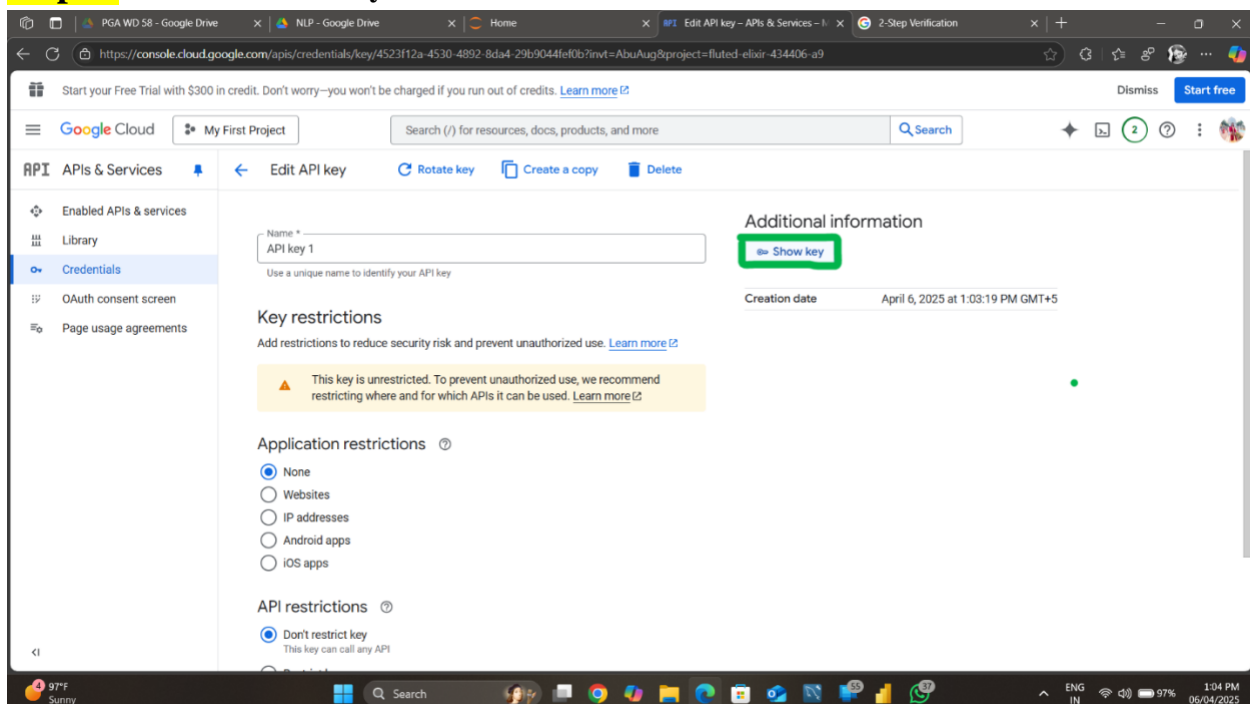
PGA WD 58 - Google Drive
NLP - Google Drive
Home
Edit API key – APIs & Services – M
2-Step Verification

https://console.cloud.google.com/apis/credentials/key/4523f12a-4530-4892-8da4-29b9044fef0b?invt=AbuAug&project=fluted-elixir-434406-a9

Start your Free Trial with $300 in credit. Don't worry—you won't be charged if you run out of credits. Learn more

Dismiss
Start free

Google Cloud
My First Project
Search (/) for resources, docs, products, and more
Search
2

API APIs & Services
Edit API key
Rotate key
Create a copy
Delete

Enabled APIs & services
Library
Credentials
OAuth consent screen
Page usage agreements

Name *
API key 1
Use a unique name to identify your API key

Additional information
Show key

| Creation date | April 6, 2025 at 1:03:19 PM GMT+5 |
|---|---|

Key restrictions
Add restrictions to reduce security risk and prevent unauthorized use. Learn more

This key is unrestricted. To prevent unauthorized use, we recommend restricting where and for which APIs it can be used. Learn more

Application restrictions
None
Websites
IP addresses
Android apps
iOS apps

API restrictions
Don't restrict key
This key can call any API

97°F
Sunny
Search
55
37
ENG
IN
97%
1:04 PM
06/04/2025